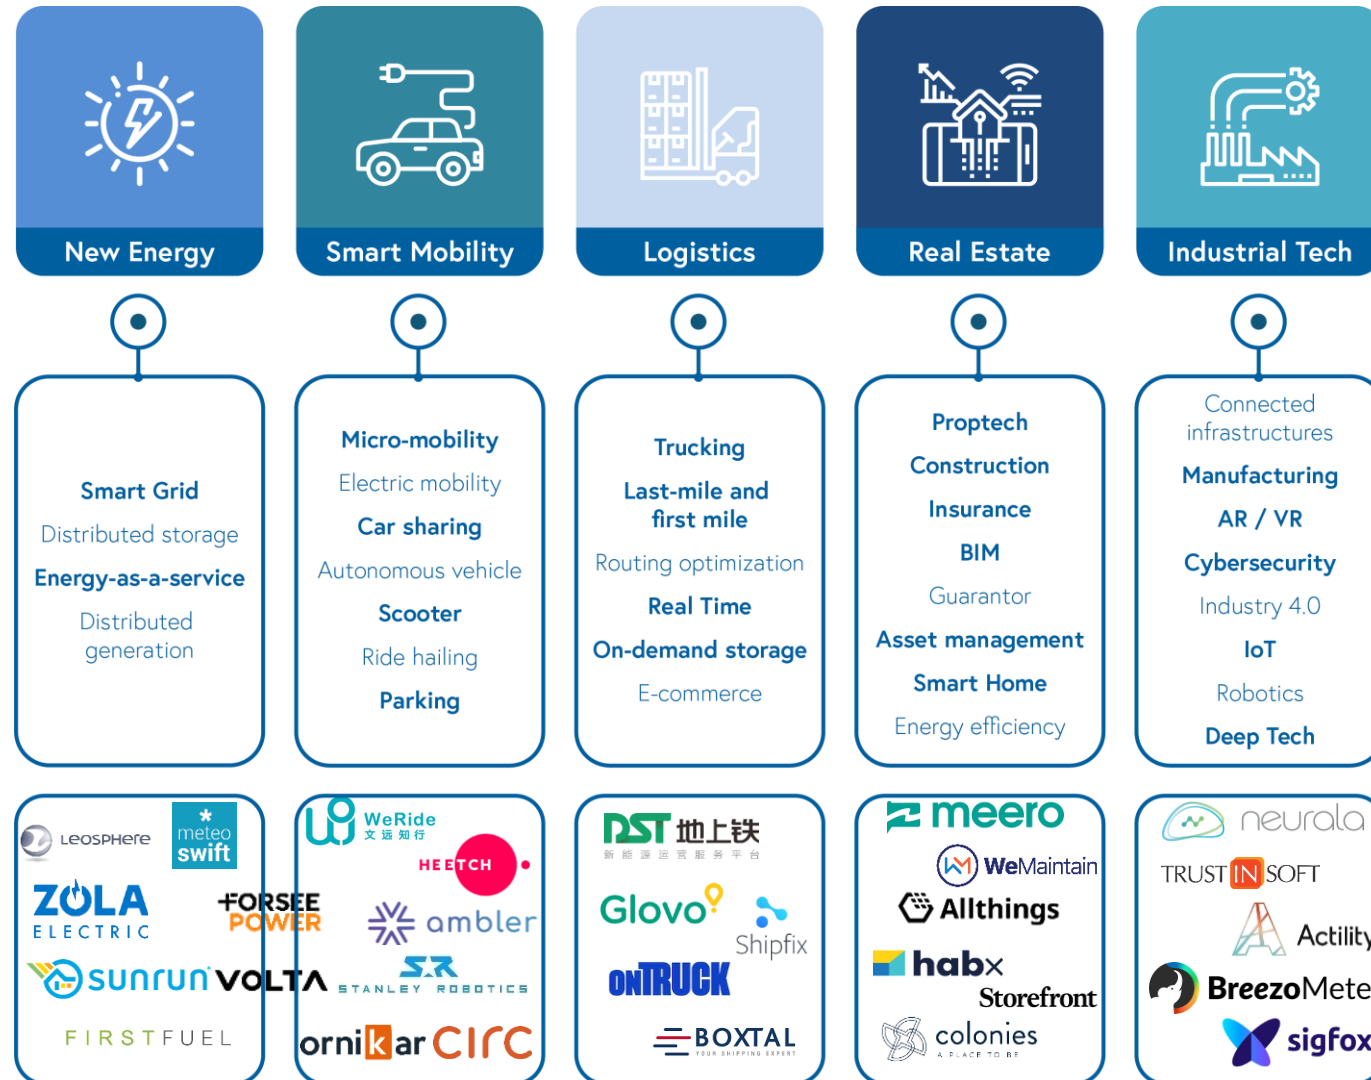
New Energy

Smart Mobility

Logistics

Real Estate

Industrial Tech

Smart Grid
Distributed storage
Energy-as-a-service
Distributed generation

Micro-mobility
Electric mobility
Car sharing
Autonomous vehicle
Scooter
Ride hailing
Parking

Trucking
Last-mile and first mile
Routing optimization
Real Time
On-demand storage
E-commerce

Proptech
Construction
Insurance
BIM
Guarantor
Asset management
Smart Home
Energy efficiency

Connected infrastructures
Manufacturing
AR / VR
Cybersecurity
Industry 4.0
IoT
Robotics
Deep Tech

LEOSPHERE
meteo swift
ZOLA ELECTRIC
FORSEE POWER
sunrun
VOLTA
FIRSTFUEL

WeRide 文远知行
HEETCH
ambler
STANLEY ROBOTICS
ornikar
CIRC

DST 地上铁
Glovo
Shipfix
ONTRUCK
BOXTAL YOUR SHIPPING EXPERT

meero
WeMaintain
Allthings
habx
Storefront
colonies A PLACE TO BE

neurala
TRUST IN SOFT
Actility
BreezoMete
sigfox